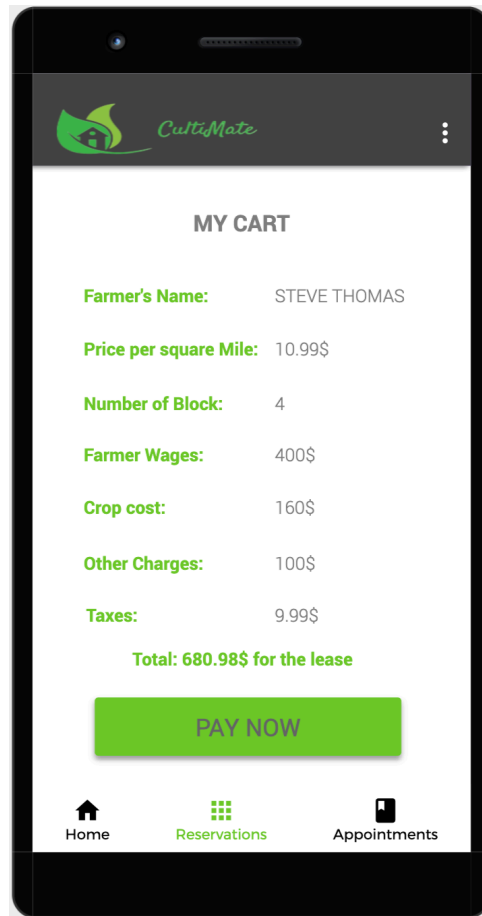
CultiMate

MY CART

| Farmer's Name: | STEVE THOMAS |
|---|---|
| Price per square Mile: | 10.99$ |
| Number of Block: | 4 |
| Farmer Wages: | 400$ |
| Crop cost: | 160$ |
| Other Charges: | 100$ |
| Taxes: | 9.99$ |

Total: 680.98$ for the lease

PAY NOW

Home
Reservations
Appointments